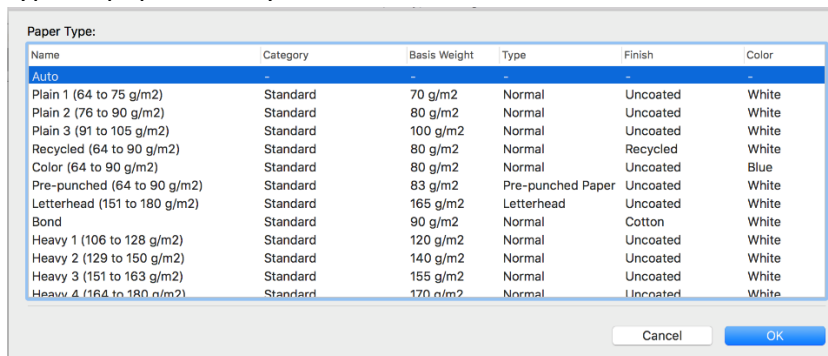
Paper Type:

| Name | Category | Basis Weight | Type | Finish | Color |
|---|---|---|---|---|---|
| Auto | - | - | - | - | - |
| Plain 1 (64 to 75 g/m2) | Standard | 70 g/m2 | Normal | Uncoated | White |
| Plain 2 (76 to 90 g/m2) | Standard | 80 g/m2 | Normal | Uncoated | White |
| Plain 3 (91 to 105 g/m2) | Standard | 100 g/m2 | Normal | Uncoated | White |
| Recycled (64 to 90 g/m2) | Standard | 80 g/m2 | Normal | Recycled | White |
| Color (64 to 90 g/m2) | Standard | 80 g/m2 | Normal | Uncoated | Blue |
| Pre-punched (64 to 90 g/m2) | Standard | 83 g/m2 | Pre-punched Paper | Uncoated | White |
| Letterhead (151 to 180 g/m2) | Standard | 165 g/m2 | Letterhead | Uncoated | White |
| Bond | Standard | 90 g/m2 | Normal | Cotton | White |
| Heavy 1 (106 to 128 g/m2) | Standard | 120 g/m2 | Normal | Uncoated | White |
| Heavy 2 (129 to 150 g/m2) | Standard | 140 g/m2 | Normal | Uncoated | White |
| Heavy 3 (151 to 163 g/m2) | Standard | 155 g/m2 | Normal | Uncoated | White |
| Heavy 4 (164 to 180 g/m2) | Standard | 170 g/m2 | Normal | Uncoated | White |

Cancel OK